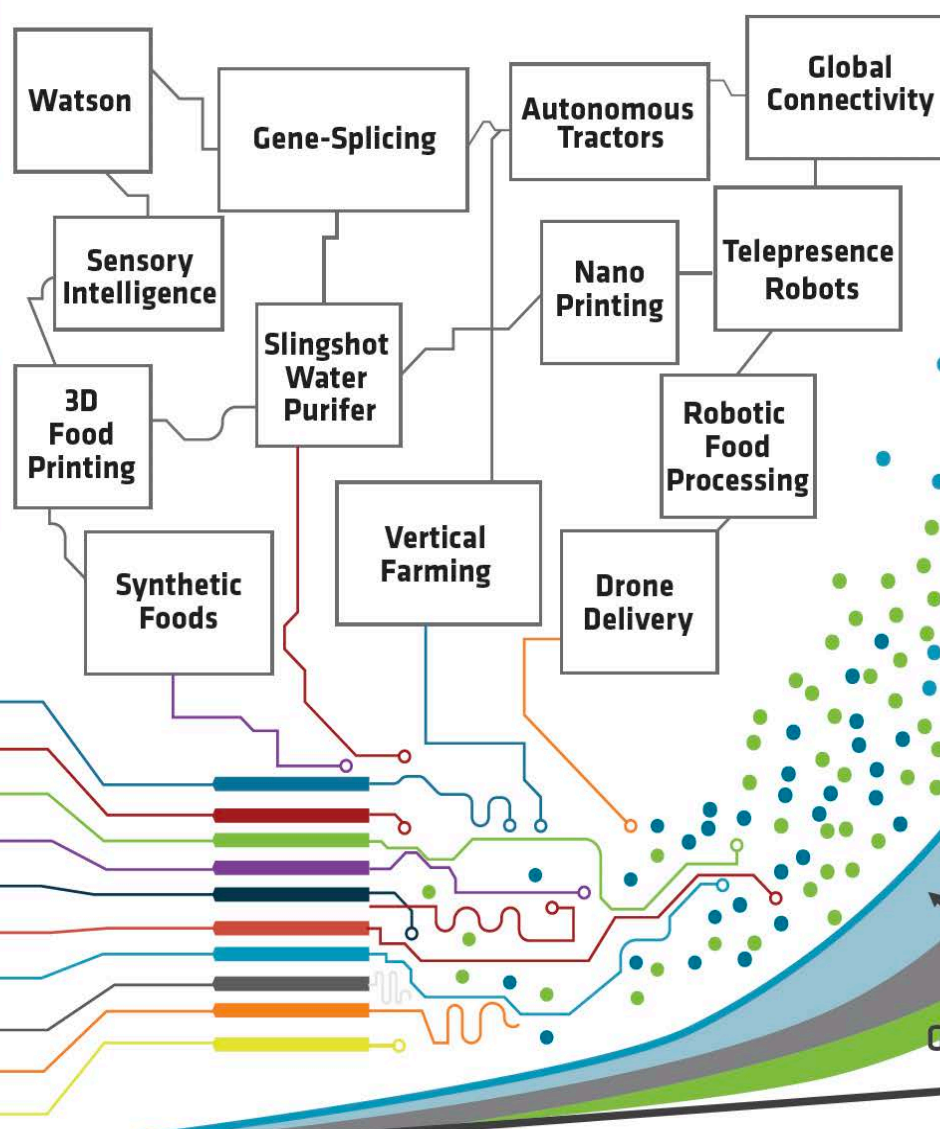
Watson

Gene-Splicing

Autonomous Tractors

Global Connectivity

Sensory Intelligence

Nano Printing

Telepresence Robots

Slingshot Water Purifer

3D Food Printing

Robotic Food Processing

Vertical Farming

Synthetic Foods

Drone Delivery